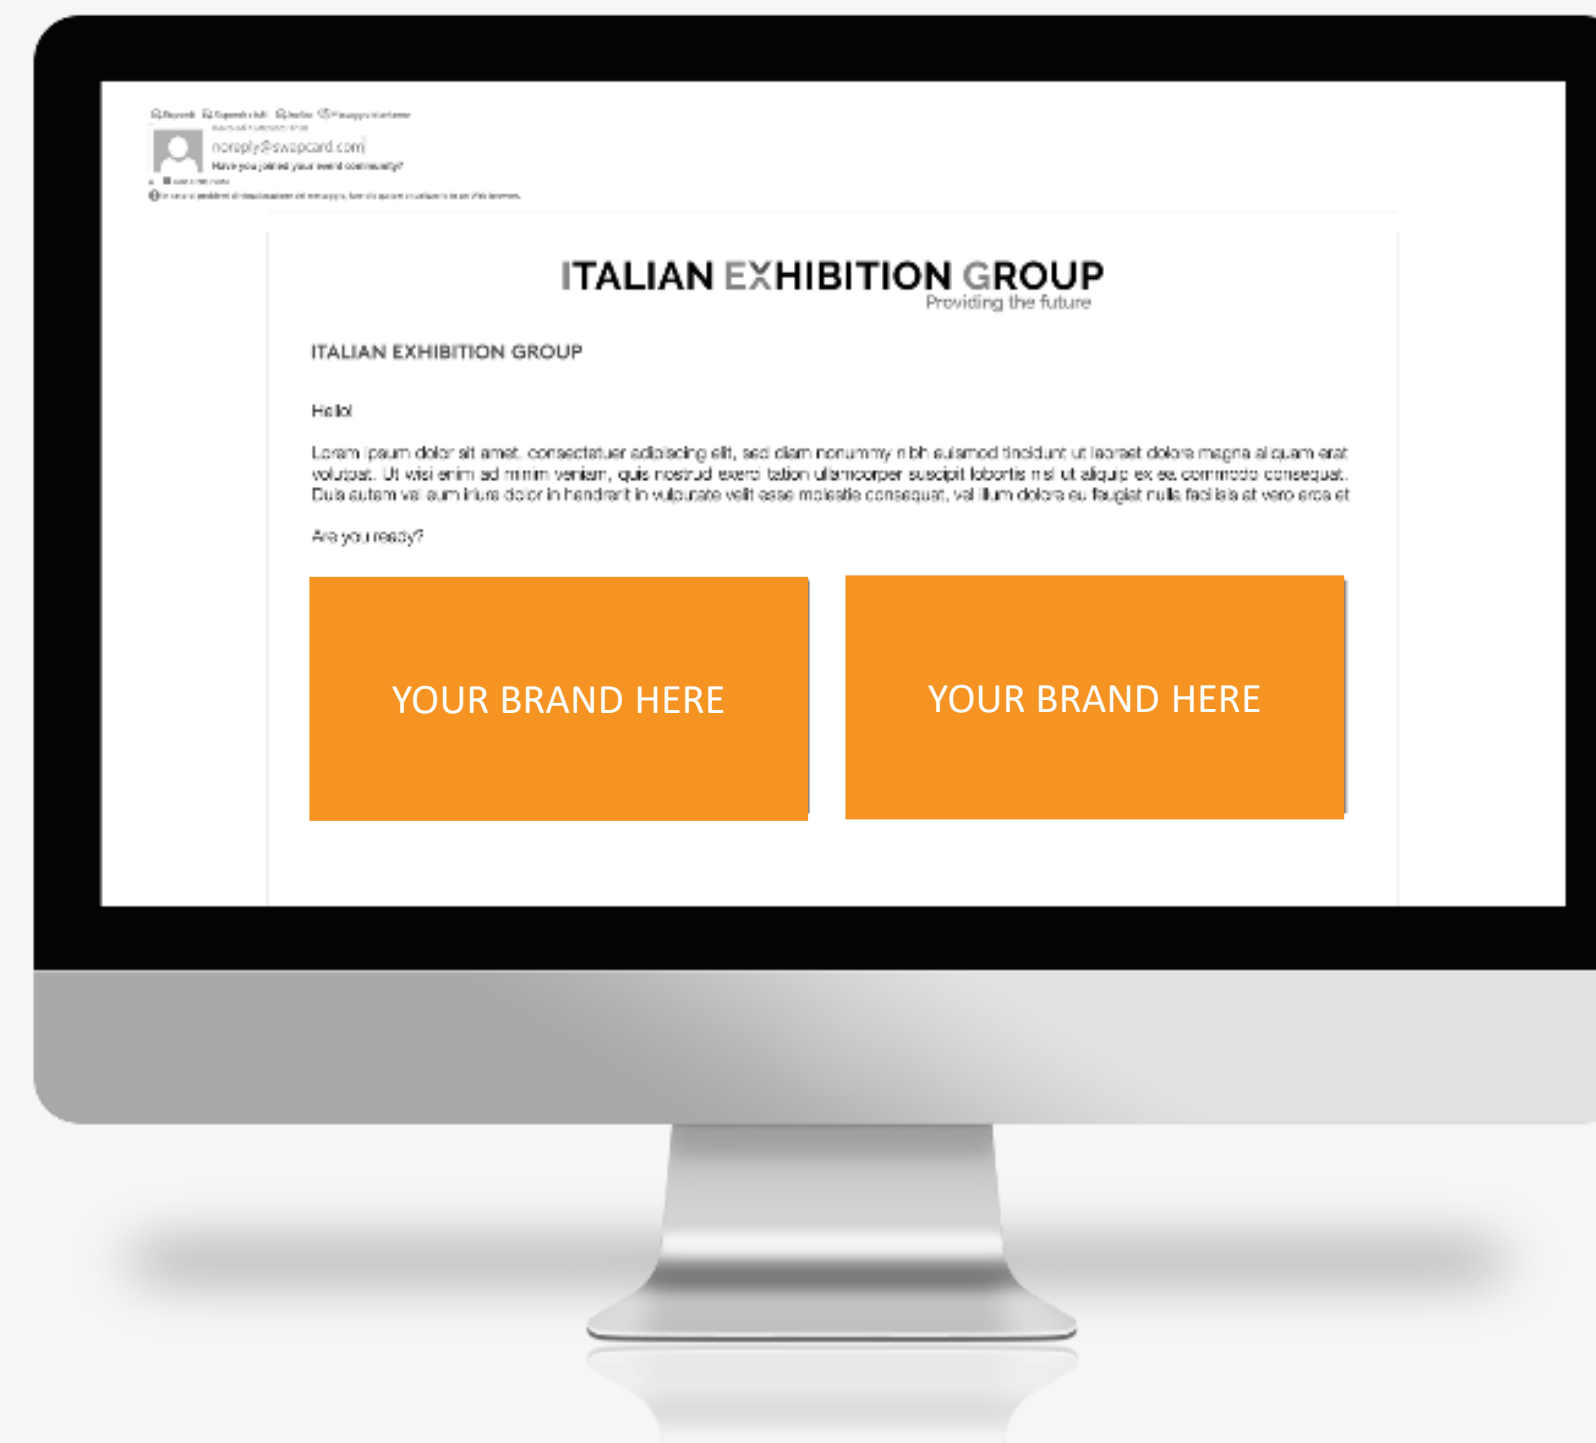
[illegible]

noreply@swapcard.com
Have you joined your event community?

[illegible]

ITALIAN EXHIBITION GROUP
Providing the future

ITALIAN EXHIBITION GROUP

Hello!

Lorem ipsum dolor sit amet, consectetuer adipiscing elit, sed diam nonummy nibh euismod tincidunt ut laoreet dolore magna aliquam erat volutpat. Ut wisi enim ad minim veniam, quis nostrud exerci tation ullamcorper suscipit lobortis nisl ut aliquip ex ea commodo consequat. Duis autem vel eum iriure dolor in hendrerit in vulputate velit esse molestie consequat, vel illum dolore eu feugiat nulla facilisis at vero eros et

Are you ready?

YOUR BRAND HERE

YOUR BRAND HERE